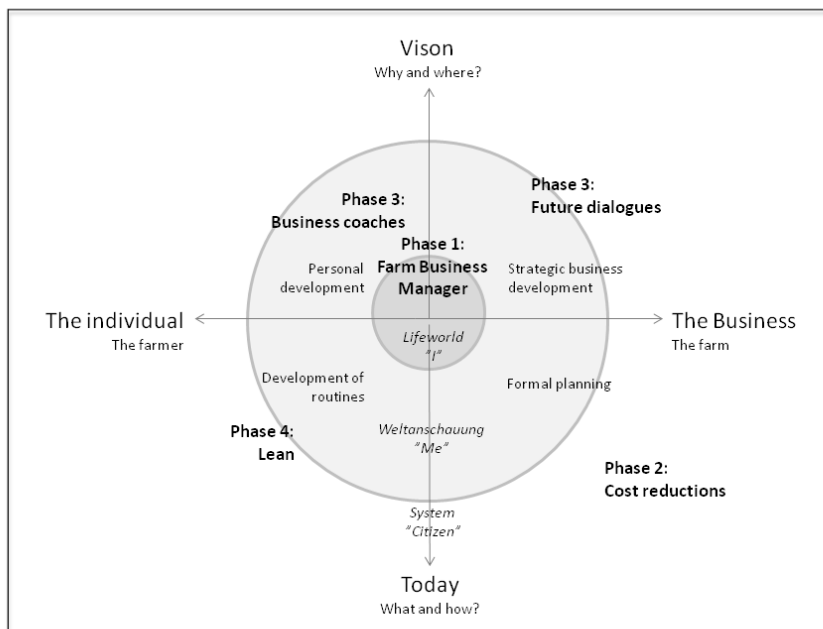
Vison
Why and where?

Phase 3:
Business coaches

Phase 3:
Future dialogues

Phase 1:
Farm Business Manager

Personal development

Strategic business development

The individual
The farmer

Lifeworld
"I"

The Business
The farm

Development of routines

Formal planning

Phase 4:
Lean

Weltanschauung
"Me"

Phase 2:
Cost reductions

System
"Citizen"

Today
What and how?